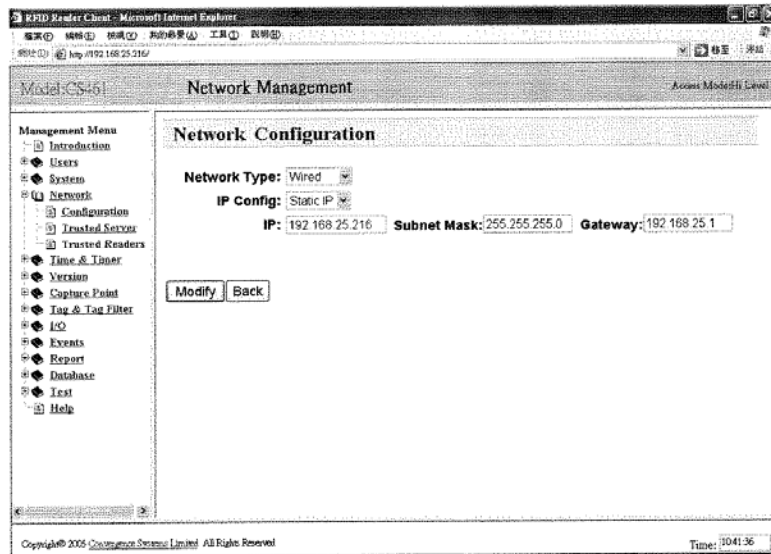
RFID Reader Client - Microsoft Internet Explorer

檔案(F) 編輯(E) 檢視(V) 我的最愛(A) 工具(T) 說明(H)

網址(D) http://192.168.25.216/

移至 連結

Model:CS-61

Network Management

Access Mode(Hi Level)

Management Menu
Introduction
Users
System
Network
Configuration
Trusted Server
Trusted Readers
Time & Timer
Version
Capture Point
Tag & Tag Filter
I/O
Events
Report
Database
Test
Help

Network Configuration

Network Type: Wired

IP Config: Static IP

IP: 192.168.25.216 Subnet Mask: 255.255.255.0 Gateway: 192.168.25.1

Modify Back

Copyright© 2005 Convergence Systems Limited All Rights Reserved

Time: 10:41:36